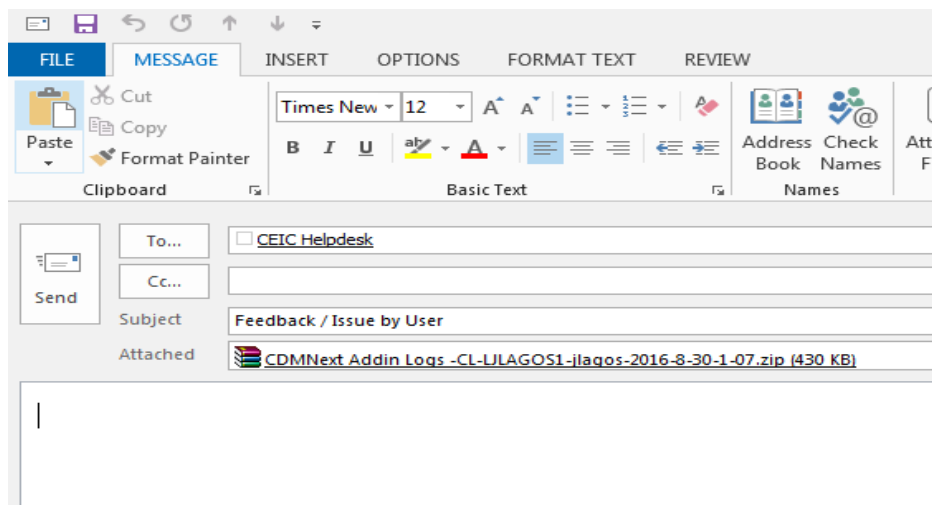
FILE MESSAGE INSERT OPTIONS FORMAT TEXT REVIEW

Paste
Cut
Copy
Format Painter
Clipboard

Times New 12
B I U
Basic Text

Address Book
Check Names
Names

Att F

Send
To...
CEIC Helpdesk
Cc...
Subject
Feedback / Issue by User
Attached
CDMNext Addin Logs -CL-LJLAGOS1-jlagos-2016-8-30-1-07.zip (430 KB)